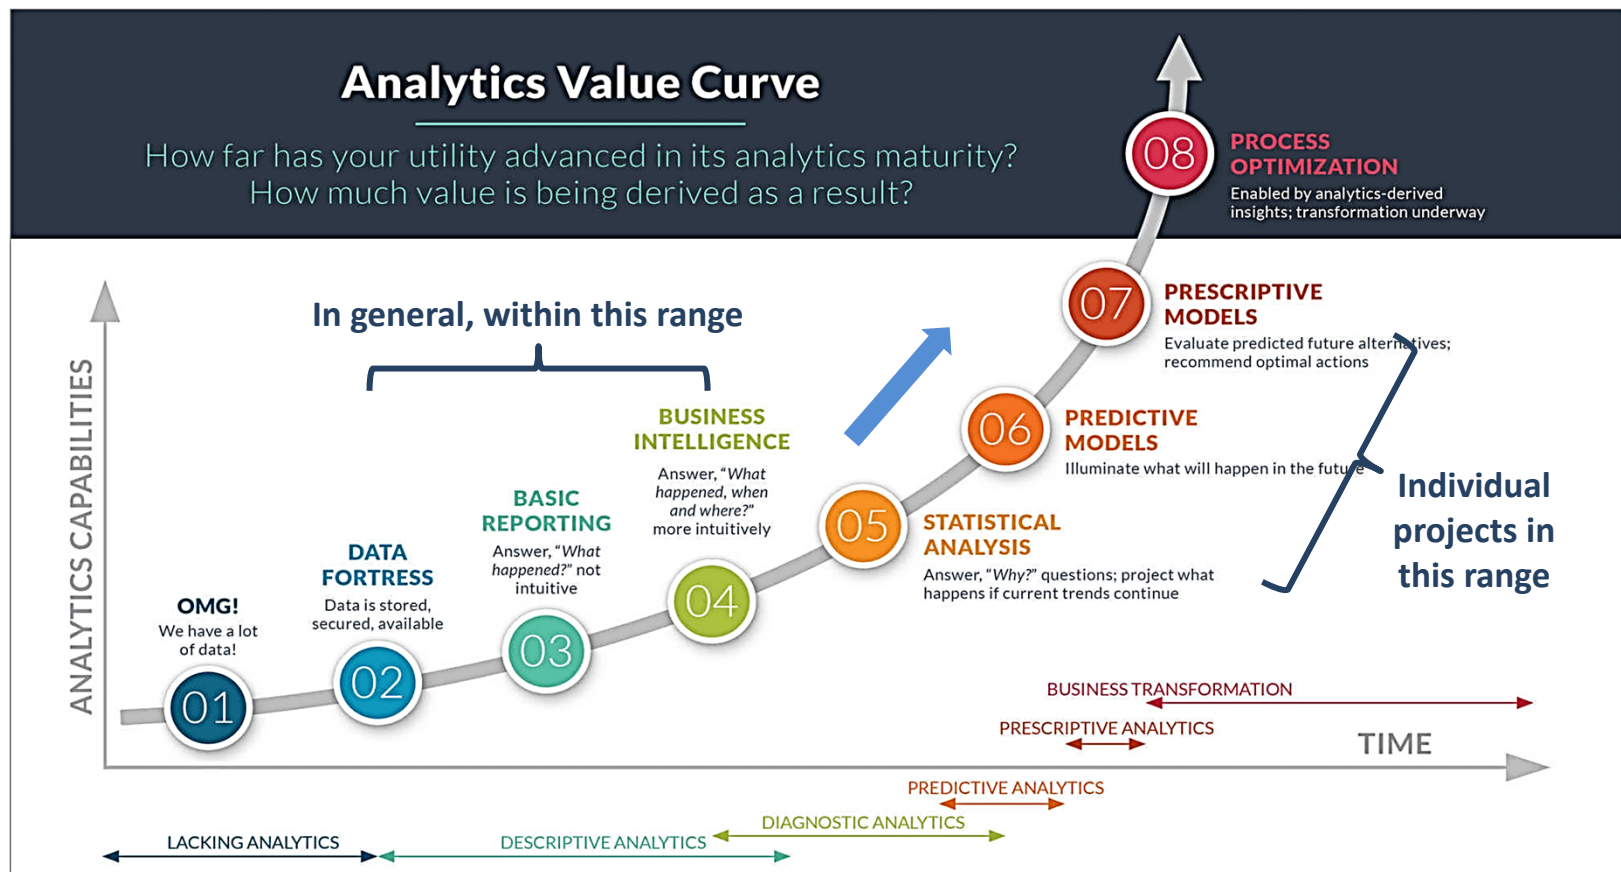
Analytics Value Curve

How far has your utility advanced in its analytics maturity?
How much value is being derived as a result?

In general, within this range

ANALYTICS CAPABILITIES

08 PROCESS OPTIMIZATION
Enabled by analytics-derived insights; transformation underway

07 PRESCRIPTIVE MODELS
Evaluate predicted future alternatives; recommend optimal actions

06 PREDICTIVE MODELS
Illuminate what will happen in the future

Individual projects in this range

05 STATISTICAL ANALYSIS
Answer, "Why?" questions; project what happens if current trends continue

04 BUSINESS INTELLIGENCE
Answer, "What happened, when and where?" more intuitively

03 BASIC REPORTING
Answer, "What happened?" not intuitive

02 DATA FORTRESS
Data is stored, secured, available

01 OMG!
We have a lot of data!

BUSINESS TRANSFORMATION

PRESCRIPTIVE ANALYTICS

TIME

PREDICTIVE ANALYTICS

DIAGNOSTIC ANALYTICS

LACKING ANALYTICS

DESCRIPTIVE ANALYTICS